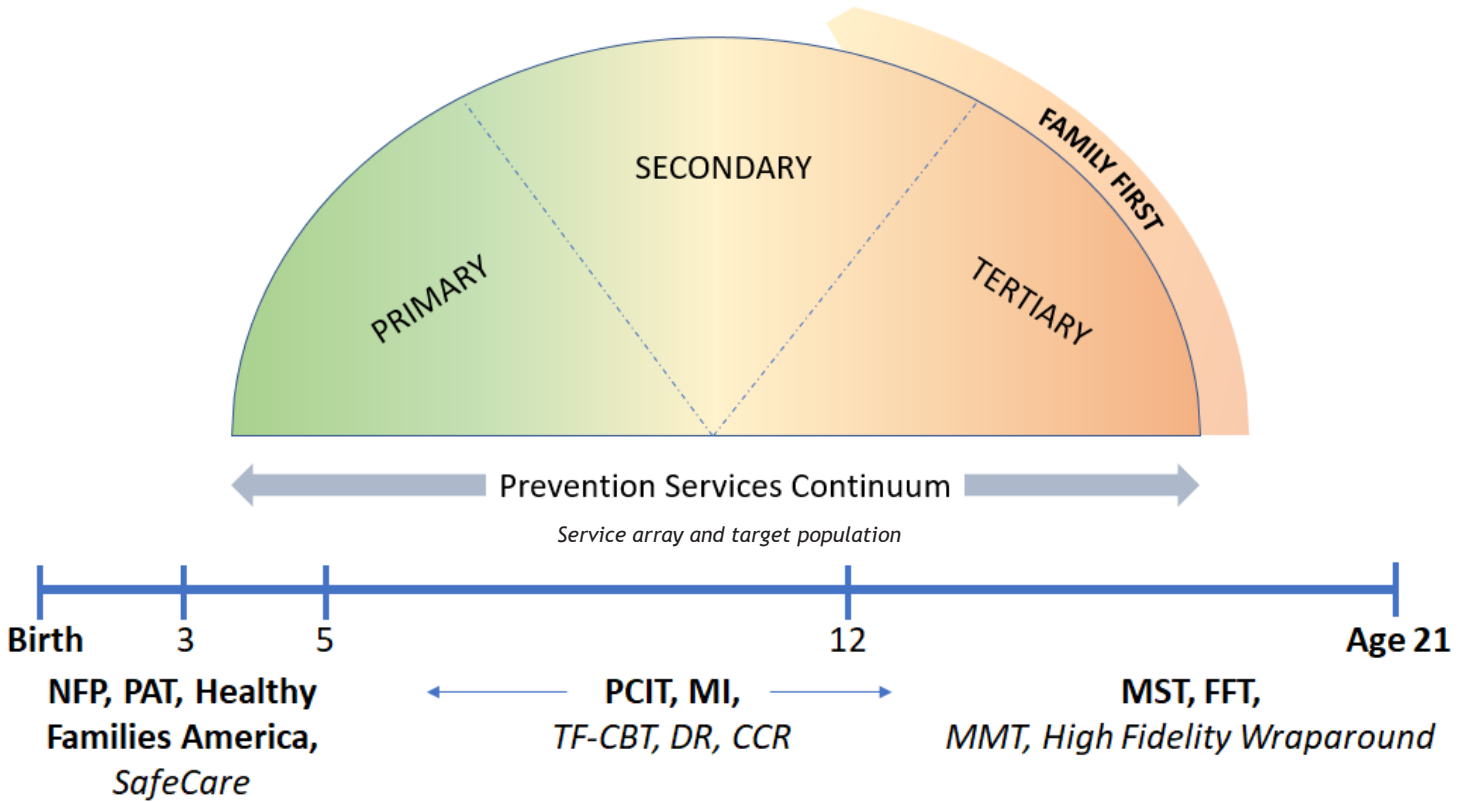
FAMILY FIRST

SECONDARY

PRIMARY

TERTIARY

Prevention Services Continuum

Service array and target population

Birth 3 5 12 Age 21

NFP, PAT, Healthy Families America, SafeCare

PCIT, MI, TF-CBT, DR, CCR

MST, FFT, MMT, High Fidelity Wraparound